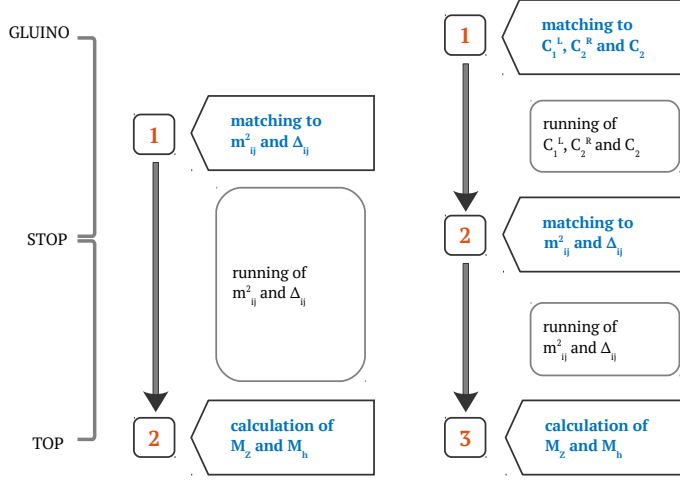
GLUINO

STOP

TOP

1

matching to $m^2_{ij}$ and $\Delta_{ij}$

running of $m^2_{ij}$ and $\Delta_{ij}$

2

calculation of $M_Z$ and $M_h$

1

matching to $C_1^L$, $C_2^R$ and $C_2$

running of $C_1^L$, $C_2^R$ and $C_2$

2

matching to $m^2_{ij}$ and $\Delta_{ij}$

running of $m^2_{ij}$ and $\Delta_{ij}$

3

calculation of $M_Z$ and $M_h$